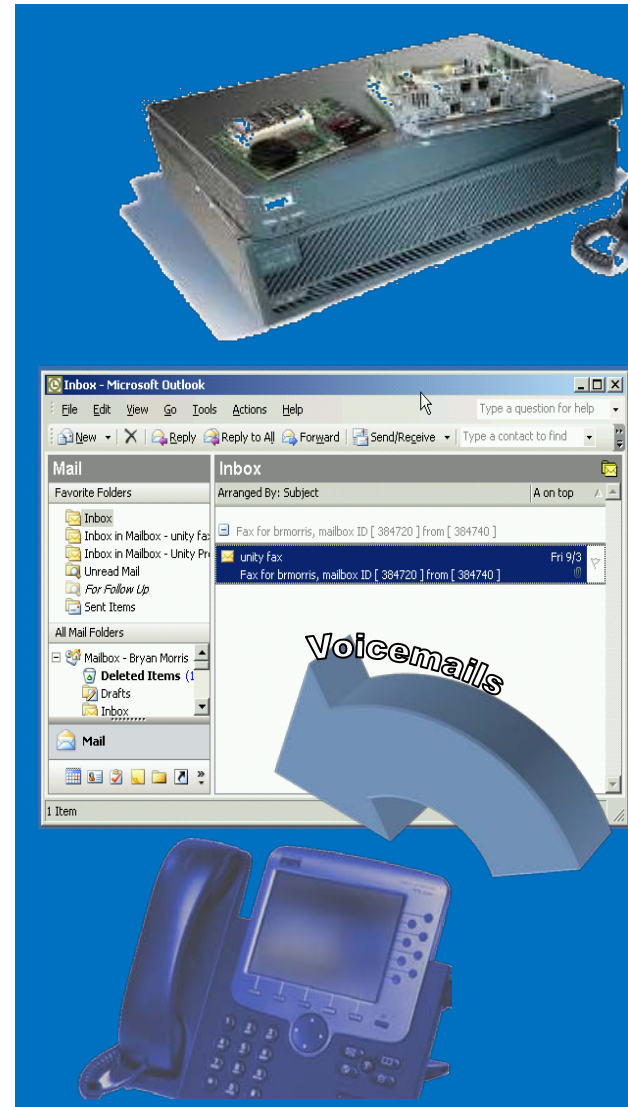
Inbox - Microsoft Outlook

File Edit View Go Tools Actions Help

Type a question for help

New Reply Reply to All Forward Send/Receive Type a contact to find

Mail

Favorite Folders

Inbox
Inbox in Mailbox - unity fax
Inbox in Mailbox - Unity Pr
Unread Mail
For Follow Up
Sent Items

All Mail Folders

Mailbox - Bryan Morris
Deleted Items (1
Drafts
Inbox

Mail

Inbox

Arranged By: Subject

A on top

Fax for brmorris, mailbox ID [ 384720 ] from [ 384740 ]

unity fax
Fri 9/3
Fax for brmorris, mailbox ID [ 384720 ] from [ 384740 ]

Voicemails

1 Item